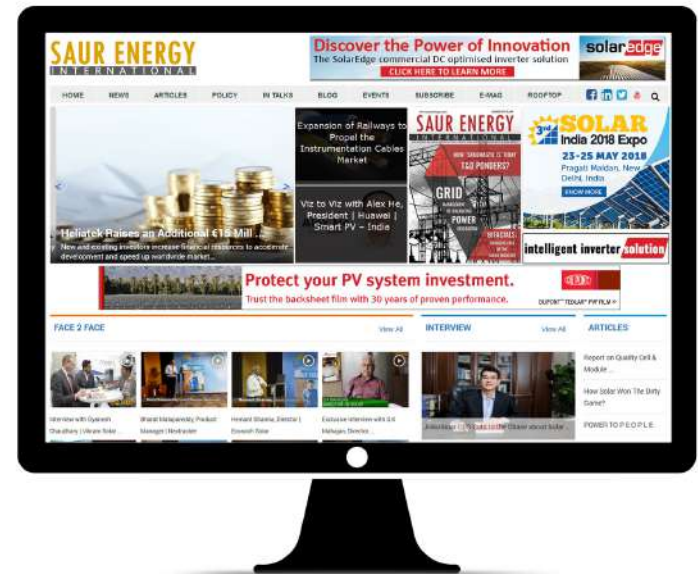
SAUR ENERGY
INTERNATIONAL

Discover the Power of Innovation
The SolarEdge commercial DC optimised inverter solution
CLICK HERE TO LEARN MORE
solaredge

HOME NEWS ARTICLES POLICY IN TALKS BLOG EVENTS SUBSCRIBE E-MAG ROOFTOP

Heliatek Raises an Additional €15 Mill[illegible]
New and existing investors increase financial resources to accelerate development and speed up worldwide market...

Expansion of Railways to Propel the Instrumentation Cables Market

Viz to Viz with Alex He, President | Huawei | Smart PV – India

SAUR ENERGY
INTERNATIONAL
GRID
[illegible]
POWER

3rd SOLAR India 2018 Expo
23-25 MAY 2018
Pragati Maidan, New Delhi, India
SHOW MORE

intelligent inverter solution

Protect your PV system investment.
Trust the backsheet film with 30 years of proven performance.
DUPONT TEDLAR PVF FILM

FACE 2 FACE
View All

Interview with Gyanesh Chaudhary | Vikram Solar

Bharat Malapanendra, Product Manager | Enphase

Hemant Sharma, Director | Enerwin Solar

Exclusive interview with Sri Mahajan, Director...

INTERVIEW
View All

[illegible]

ARTICLES

Report on Quality Cell & Module ...

How Solar Won The Dirty Game?

POWER TO PEOPLE